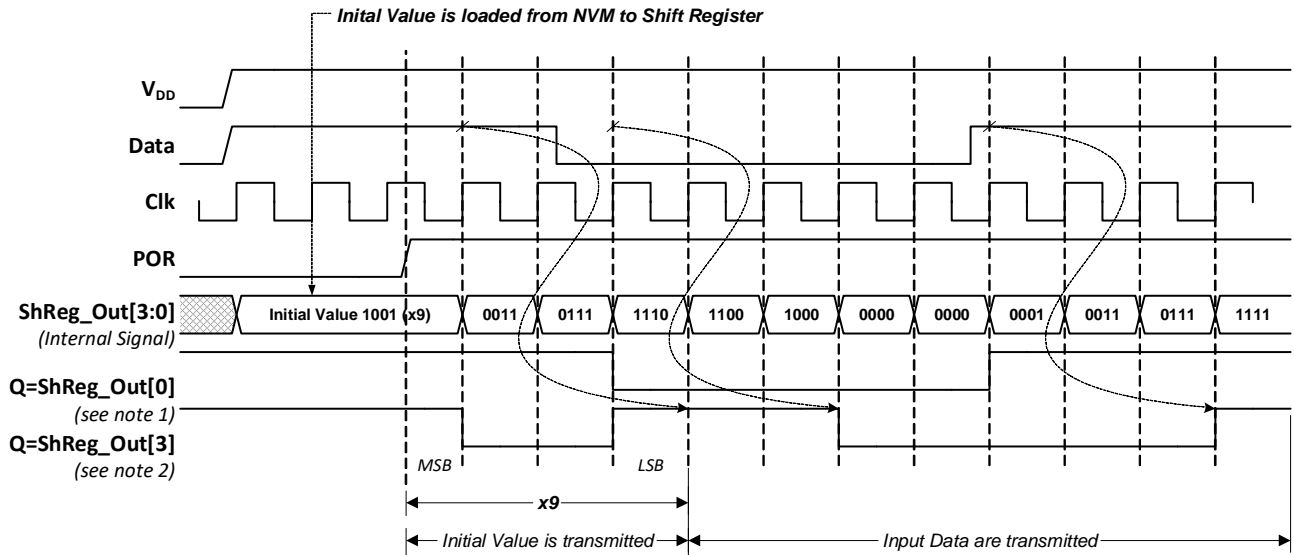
Inital Value is loaded from NVM to Shift Register

$V_{DD}$

Data

Clk

POR

ShReg_Out[3:0]
(Internal Signal)

Initial Value 1001 (x9)

0011

0111

1110

1100

1000

0000

0000

0001

0011

0111

1111

Q=ShReg_Out[0]
(see note 1)

Q=ShReg_Out[3]
(see note 2)

MSB

LSB

x9

Initial Value is transmitted

Input Data are transmitted